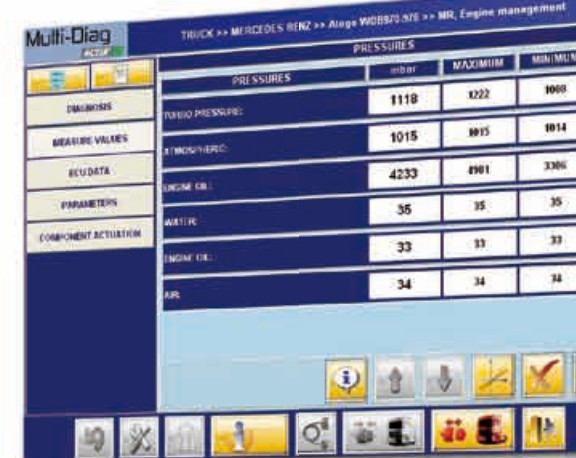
Multi-Diag
ACTIA

TRUCK >> MERCEDES BENZ >> Atego WDB970.970 >> MR, Engine management

PRESSURES

DIAGNOSIS
MEASURE VALUES
ECU DATA
PARAMETERS
COMPONENT ACTUATION

| PRESSURES | mbar | MAXIMUM | MINIMUM |
|---|---|---|---|
| TURBO PRESSURE: | 1118 | 1222 | 1008 |
| ATMOSPHERIC: | 1015 | 1015 | 1014 |
| ENGINE OIL: | 4233 | 4901 | 3306 |
| WATER: | 35 | 35 | 35 |
| ENGINE OIL: | 33 | 33 | 33 |
| AIR: | 34 | 34 | 34 |